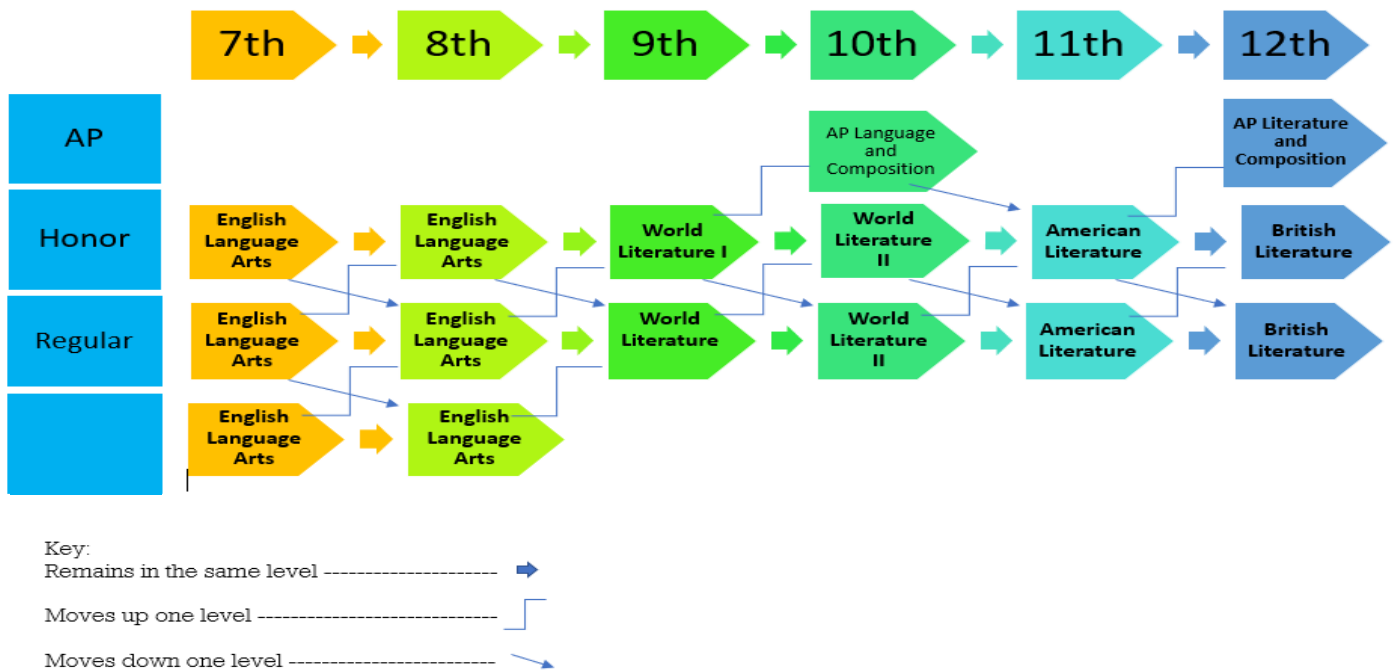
7th
8th
9th
10th
11th
12th

AP
Honor
Regular

AP Language and Composition
AP Literature and Composition

English Language Arts
English Language Arts
World Literature I
World Literature II
American Literature
British Literature

English Language Arts
English Language Arts
World Literature
World Literature II
American Literature
British Literature

English Language Arts
English Language Arts

Key:
Remains in the same level ----------------------
Moves up one level ------------------------------
Moves down one level -------------------------